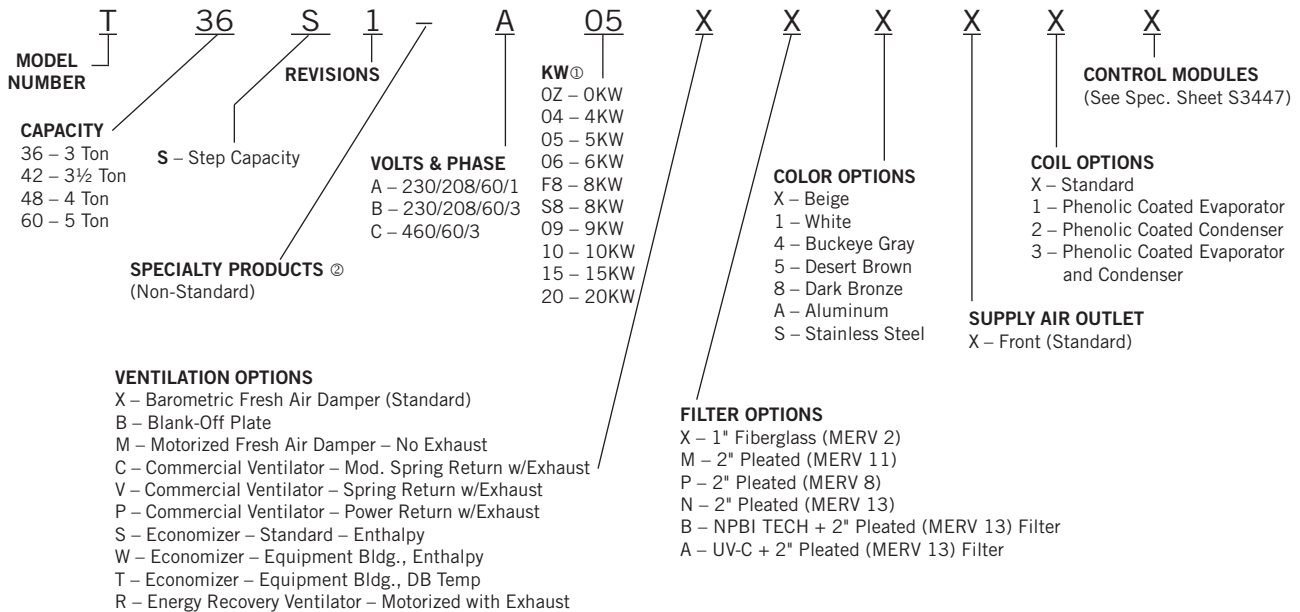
T 36 S 1 – A 05 X X X X X X

MODEL NUMBER

REVISIONS

CAPACITY
36 – 3 Ton
42 – 3½ Ton
48 – 4 Ton
60 – 5 Ton

S – Step Capacity

SPECIALTY PRODUCTS ②
(Non-Standard)

VOLTS & PHASE
A – 230/208/60/1
B – 230/208/60/3
C – 460/60/3

KW①
0Z – 0KW
04 – 4KW
05 – 5KW
06 – 6KW
F8 – 8KW
S8 – 8KW
09 – 9KW
10 – 10KW
15 – 15KW
20 – 20KW

COLOR OPTIONS
X – Beige
1 – White
4 – Buckeye Gray
5 – Desert Brown
8 – Dark Bronze
A – Aluminum
S – Stainless Steel

CONTROL MODULES
(See Spec. Sheet S3447)

COIL OPTIONS
X – Standard
1 – Phenolic Coated Evaporator
2 – Phenolic Coated Condenser
3 – Phenolic Coated Evaporator and Condenser

SUPPLY AIR OUTLET
X – Front (Standard)

VENTILATION OPTIONS
X – Barometric Fresh Air Damper (Standard)
B – Blank-Off Plate
M – Motorized Fresh Air Damper – No Exhaust
C – Commercial Ventilator – Mod. Spring Return w/Exhaust
V – Commercial Ventilator – Spring Return w/Exhaust
P – Commercial Ventilator – Power Return w/Exhaust
S – Economizer – Standard – Enthalpy
W – Economizer – Equipment Bldg., Enthalpy
T – Economizer – Equipment Bldg., DB Temp
R – Energy Recovery Ventilator – Motorized with Exhaust

FILTER OPTIONS
X – 1" Fiberglass (MERV 2)
M – 2" Pleated (MERV 11)
P – 2" Pleated (MERV 8)
N – 2" Pleated (MERV 13)
B – NPBI TECH + 2" Pleated (MERV 13) Filter
A – UV-C + 2" Pleated (MERV 13) Filter